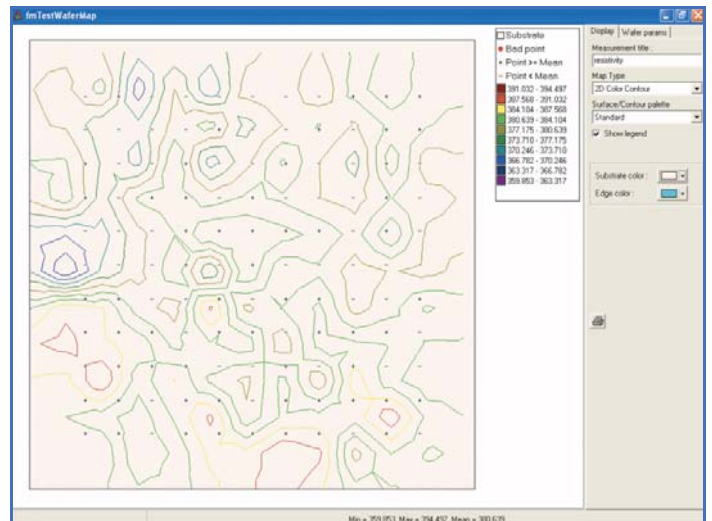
fmTestWaferMap

Substrate
Bad point
Point >= Mean
Point < Mean
391.032 - 394.497
387.568 - 391.032
384.104 - 387.568
380.639 - 384.104
377.175 - 380.639
373.710 - 377.175
370.246 - 373.710
366.782 - 370.246
363.317 - 366.782
359.853 - 363.317

Display | Wafer params
Measurement title :
resistivity
Map Type
2D Color Contour
Surface/Contour palette
Standard
Show legend

Substrate color :
Edge color :

Min = 359.853 Max = 394.497 Mean = 380.679